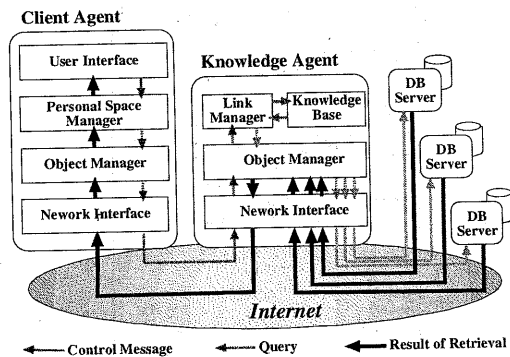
Client Agent

User Interface

Personal Space Manager

Object Manager

Nework Interface

Knowledge Agent

Link Manager

Knowledge Base

Object Manager

Nework Interface

DB Server

DB Server

DB Server

Internet

Control Message

Query

Result of Retrieval